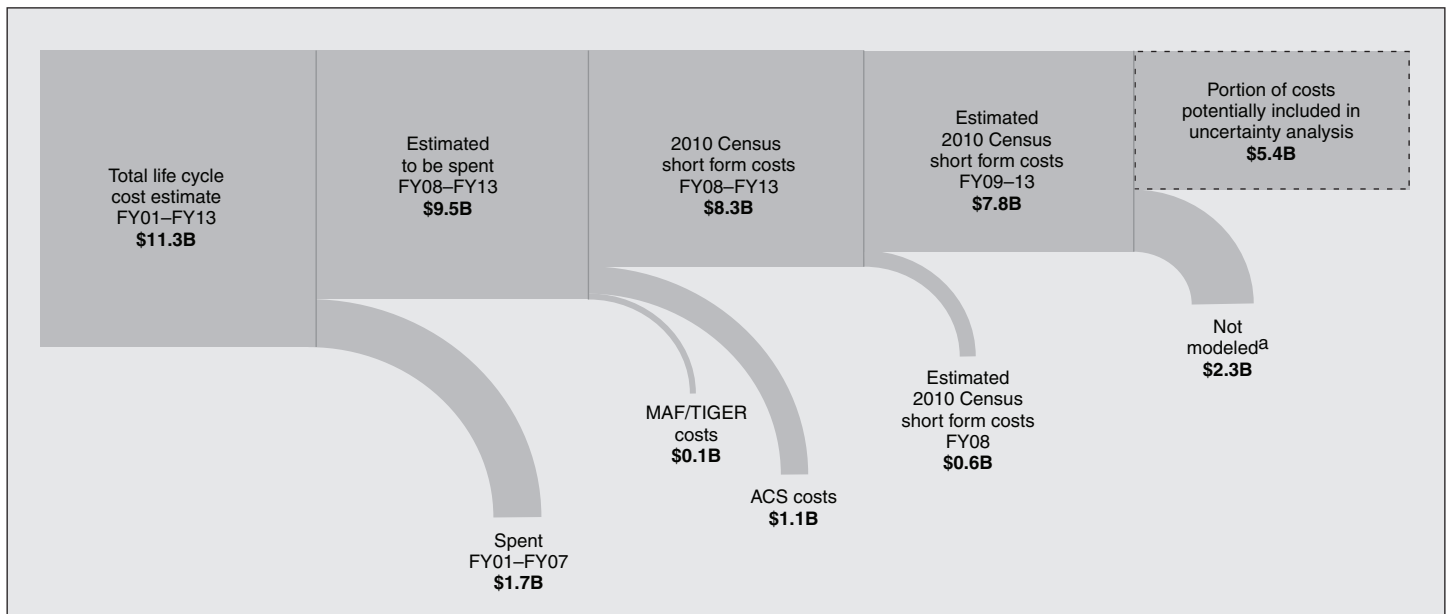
Total life cycle cost estimate FY01–FY13
**$11.3B**

Estimated to be spent FY08–FY13
**$9.5B**

2010 Census short form costs FY08–FY13
**$8.3B**

Estimated 2010 Census short form costs FY09–13
**$7.8B**

Portion of costs potentially included in uncertainty analysis
**$5.4B**

Not modeled$^{a}$
**$2.3B**

Estimated 2010 Census short form costs FY08
**$0.6B**

MAF/TIGER costs
**$0.1B**

ACS costs
**$1.1B**

Spent FY01–FY07
**$1.7B**